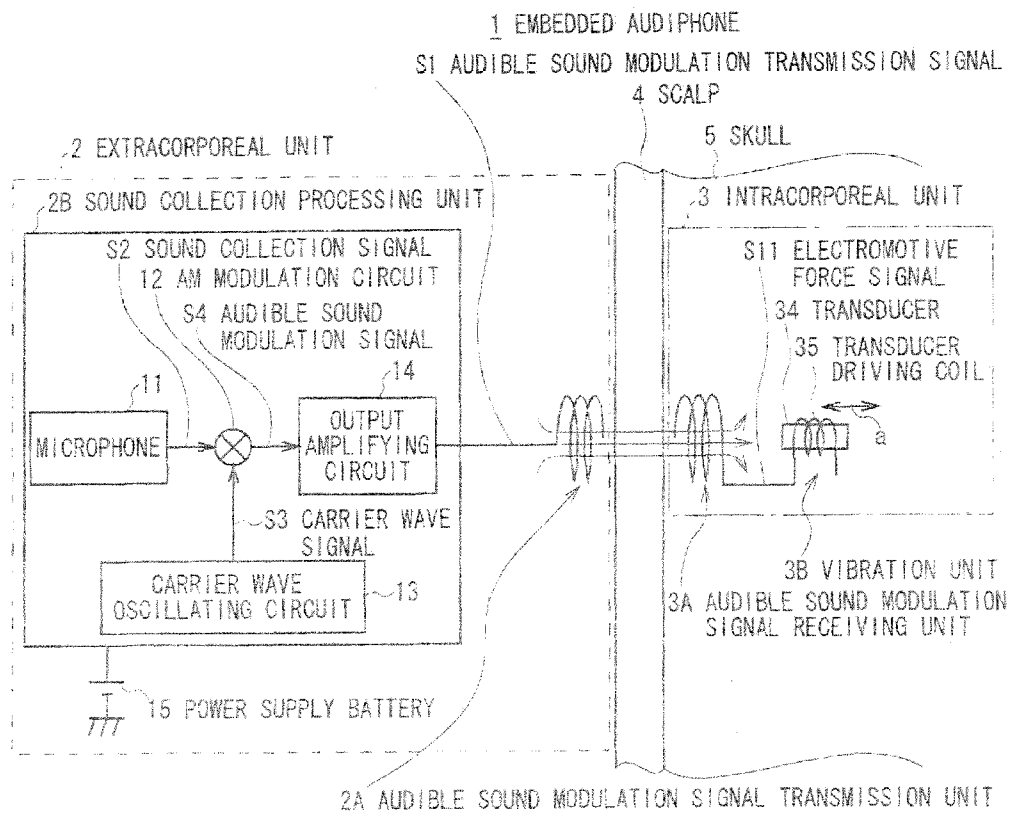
1 EMBEDDED AUDIPHONE
S1 AUDIBLE SOUND MODULATION TRANSMISSION SIGNAL
4 SCALP
5 SKULL
2 EXTRACORPOREAL UNIT
2B SOUND COLLECTION PROCESSING UNIT
3 INTRACORPOREAL UNIT
S2 SOUND COLLECTION SIGNAL
12 AM MODULATION CIRCUIT
S4 AUDIBLE SOUND MODULATION SIGNAL
S11 ELECTROMOTIVE FORCE SIGNAL
34 TRANSDUCER
35 TRANSDUCER DRIVING COIL
11
14
MICROPHONE
OUTPUT AMPLIFYING CIRCUIT
a
S3 CARRIER WAVE SIGNAL
CARRIER WAVE OSCILLATING CIRCUIT
13
3B VIBRATION UNIT
3A AUDIBLE SOUND MODULATION SIGNAL RECEIVING UNIT
15 POWER SUPPLY BATTERY
2A AUDIBLE SOUND MODULATION SIGNAL TRANSMISSION UNIT